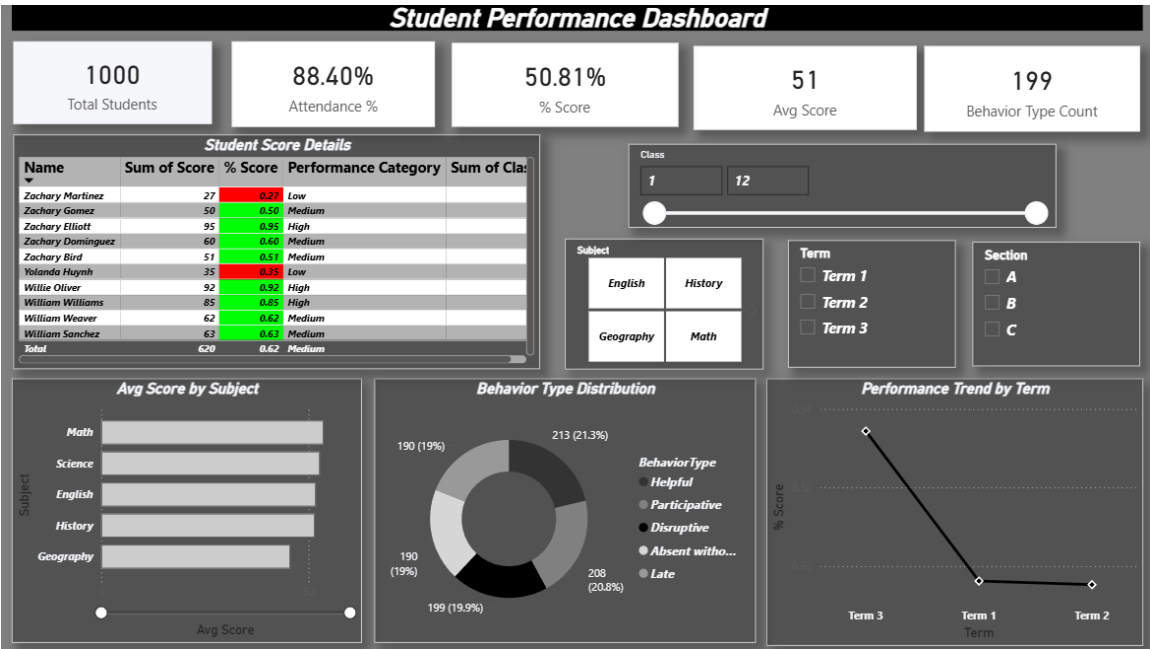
Student Performance Dashboard

1000
Total Students

88.40%
Attendance %

50.81%
% Score

51
Avg Score

199
Behavior Type Count

Student Score Details

| Name | Sum of Score | % Score | Performance Category | Sum of Cla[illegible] |
|---|---|---|---|---|
| Zachary Martinez | 27 | 0.27 | Low | |
| Zachary Gomez | 50 | 0.50 | Medium | |
| Zachary Elliott | 95 | 0.95 | High | |
| Zachary Dominguez | 60 | 0.60 | Medium | |
| Zachary Bird | 51 | 0.51 | Medium | |
| Yolanda Huynh | 35 | 0.35 | Low | |
| Willie Oliver | 92 | 0.92 | High | |
| William Williams | 85 | 0.85 | High | |
| William Weaver | 62 | 0.62 | Medium | |
| William Sanchez | 63 | 0.63 | Medium | |
| Total | 620 | 0.62 | Medium | |

Class
1
12

Subject
English
History
Geography
Math

Term
Term 1
Term 2
Term 3

Section
A
B
C

Avg Score by Subject
Math
Science
English
History
Geography
Subject
Avg Score

Behavior Type Distribution
213 (21.3%)
208 (20.8%)
199 (19.9%)
190 (19%)
190 (19%)
BehaviorType
Helpful
Participative
Disruptive
Absent witho...
Late

Performance Trend by Term
% Score
Term 3
Term 1
Term 2
Term